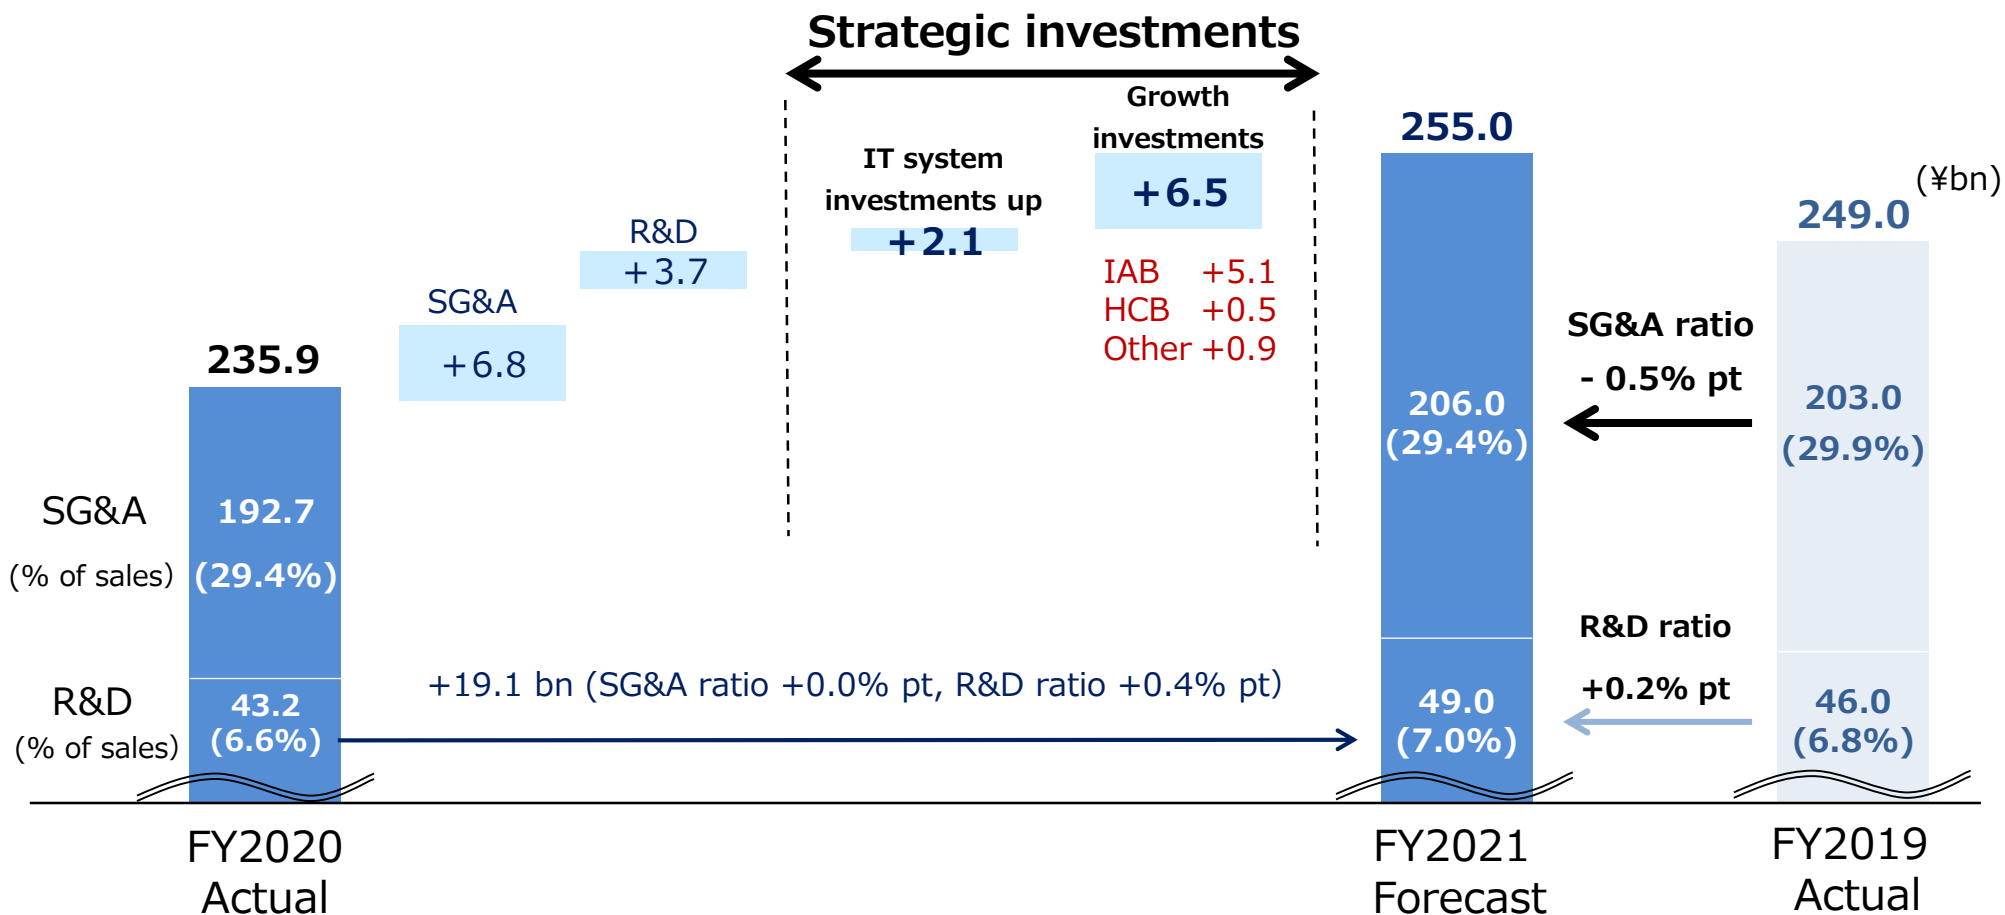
Strategic investments

(¥bn)

235.9

SG&A
(% of sales)
192.7
(29.4%)

R&D
(% of sales)
43.2
(6.6%)

SG&A
+6.8

R&D
+3.7

IT system investments up
+2.1

Growth investments
+6.5

IAB +5.1
HCB +0.5
Other +0.9

255.0
206.0
(29.4%)
49.0
(7.0%)

SG&A ratio
- 0.5% pt

R&D ratio
+0.2% pt

249.0
203.0
(29.9%)
46.0
(6.8%)

+19.1 bn (SG&A ratio +0.0% pt, R&D ratio +0.4% pt)

FY2020
Actual

FY2021
Forecast

FY2019
Actual